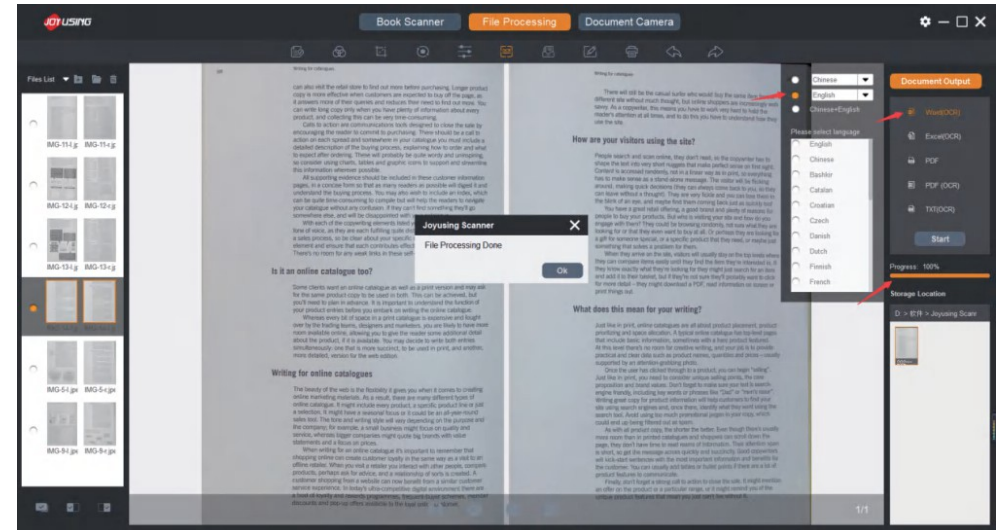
JOYUSING

Book Scanner
File Processing
Document Camera

Files List

IMG-11-l.jpg IMG-11-r.jpg
IMG-12-l.jpg IMG-12-r.jpg
IMG-13-l.jpg IMG-13-r.jpg
IMG-5-l.jpg IMG-5-r.jpg
IMG-9-l.jpg IMG-9-r.jpg

Writing for catalogues

Is it an online catalogue too?

Writing for online catalogues

How are your visitors using the site?

What does this mean for your writing?

Joyusing Scanner
File Processing Done
Ok

Chinese
English
Chinese+English

Please select language
English
Chinese
Bashkir
Catalan
Croatian
Czech
Danish
Dutch
Finnish
French

Document Output
Word(OCR)
Excel(OCR)
PDF
PDF (OCR)
TXT(OCR)
Start

Progress: 100%

Storage Location
D: > 软件 > Joyusing Scanr

1/1